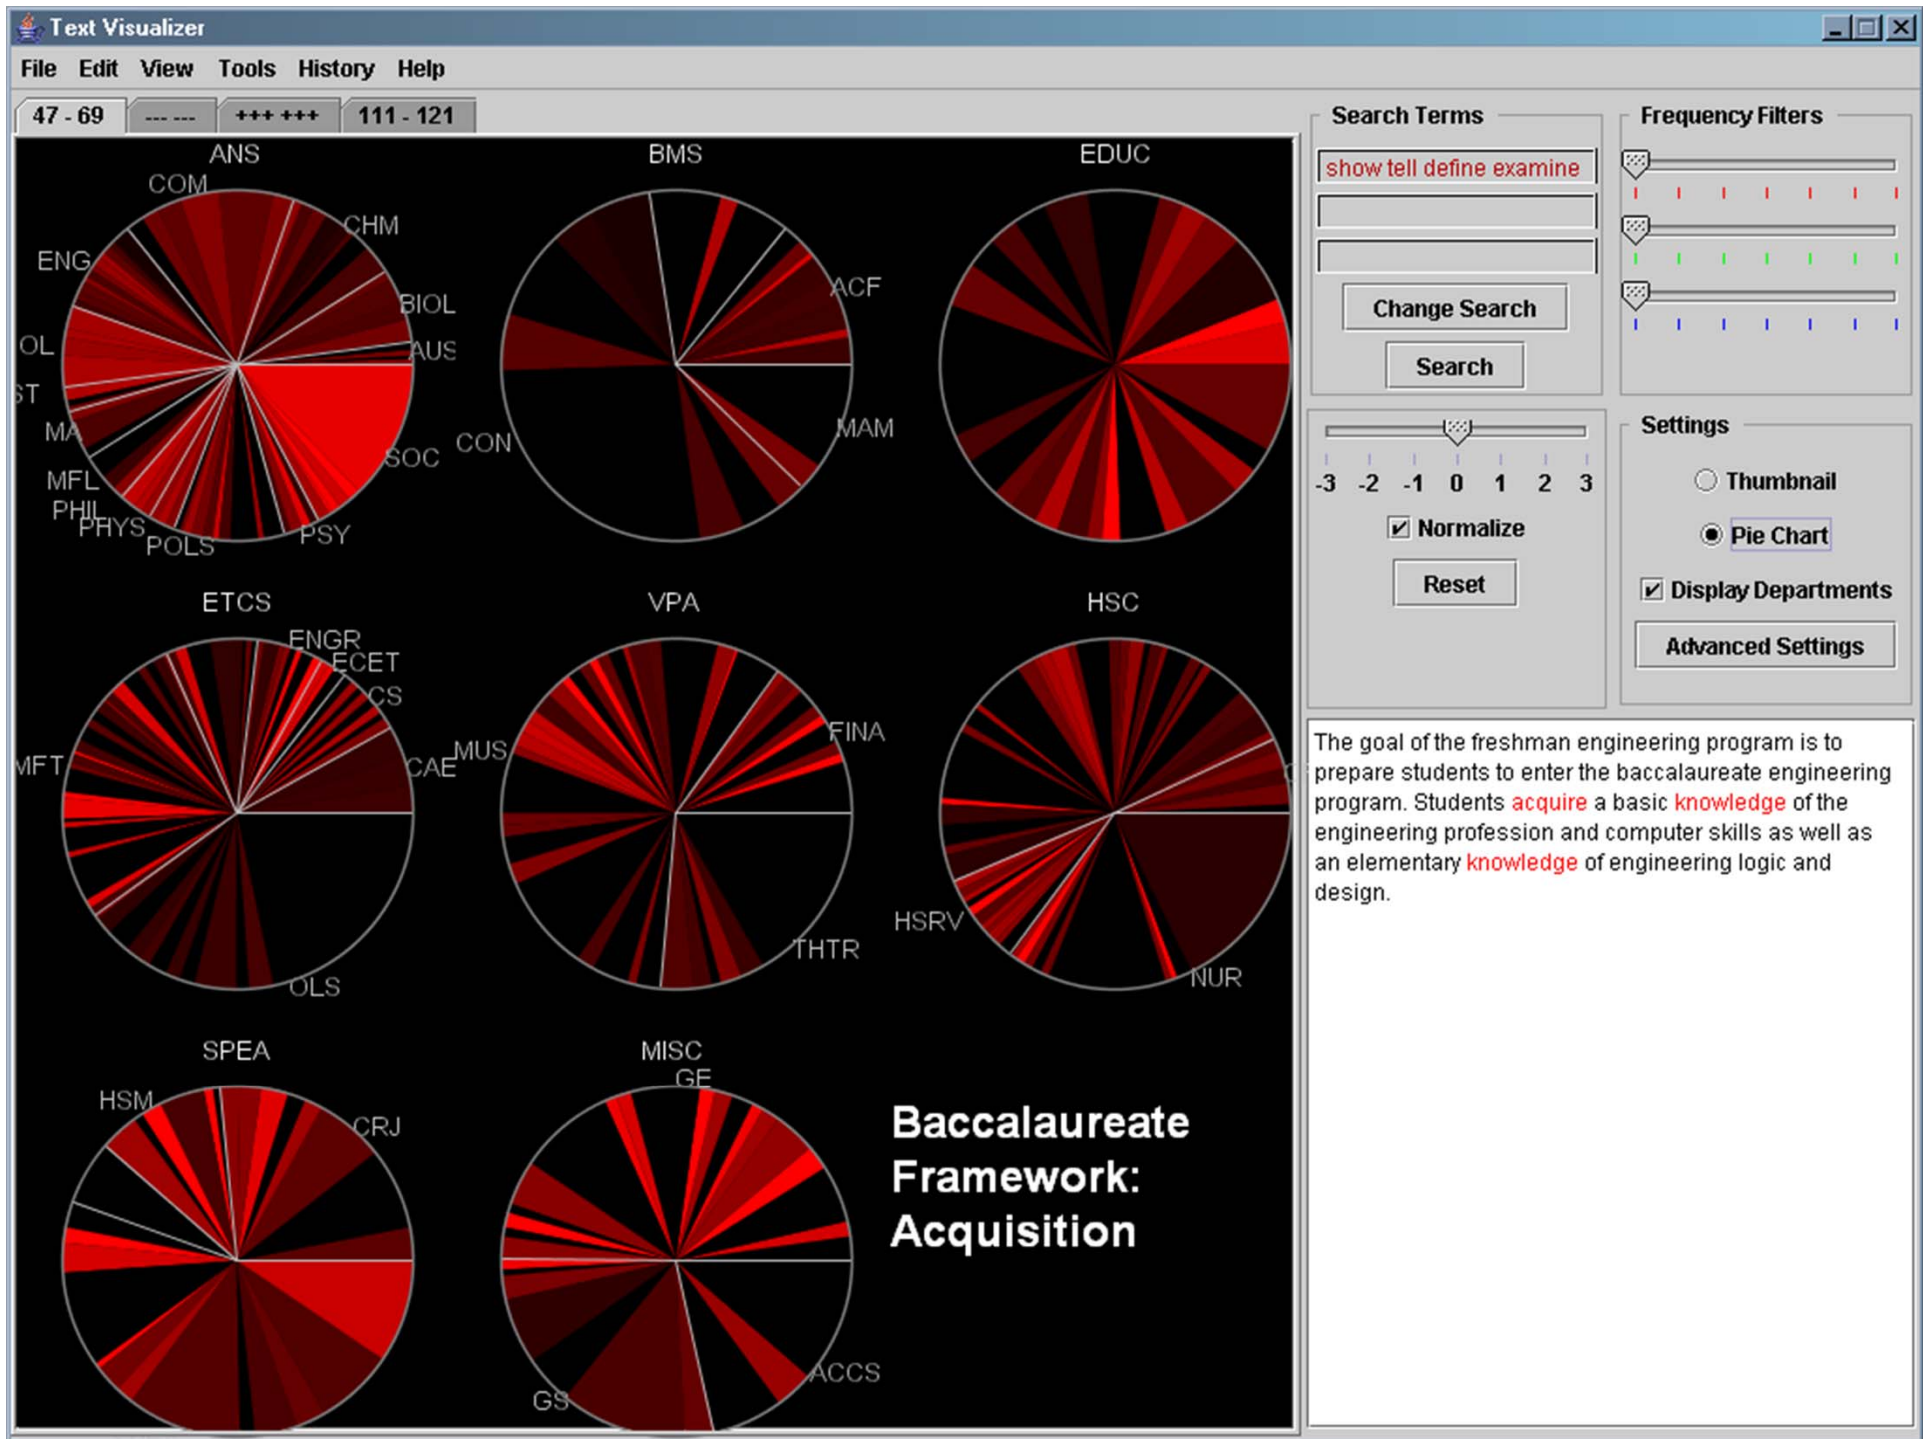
Text Visualizer

File Edit View Tools History Help

47 - 69 | --- --- | +++ +++ | 111 - 121

ANS
COM
CHM
ENG
BIOL
OL
AUS
ST
MA
SOC
MFL
PHIL
PHYS
POLS
PSY

BMS
ACF
CON
MAM

EDUC

ETCS
ENGR
ECET
CS
MFT
CAE
OLS

VPA
MUS
FINA
THTR

HSC
HSRV
NUR

SPEA
HSM
CRJ

MISC
GE
ACCS
GS

Baccalaureate Framework: Acquisition

Search Terms
show tell define examine
Change Search
Search

Frequency Filters

-3 -2 -1 0 1 2 3
Normalize
Reset

Settings
Thumbnail
Pie Chart
Display Departments
Advanced Settings

The goal of the freshman engineering program is to prepare students to enter the baccalaureate engineering program. Students acquire a basic knowledge of the engineering profession and computer skills as well as an elementary knowledge of engineering logic and design.